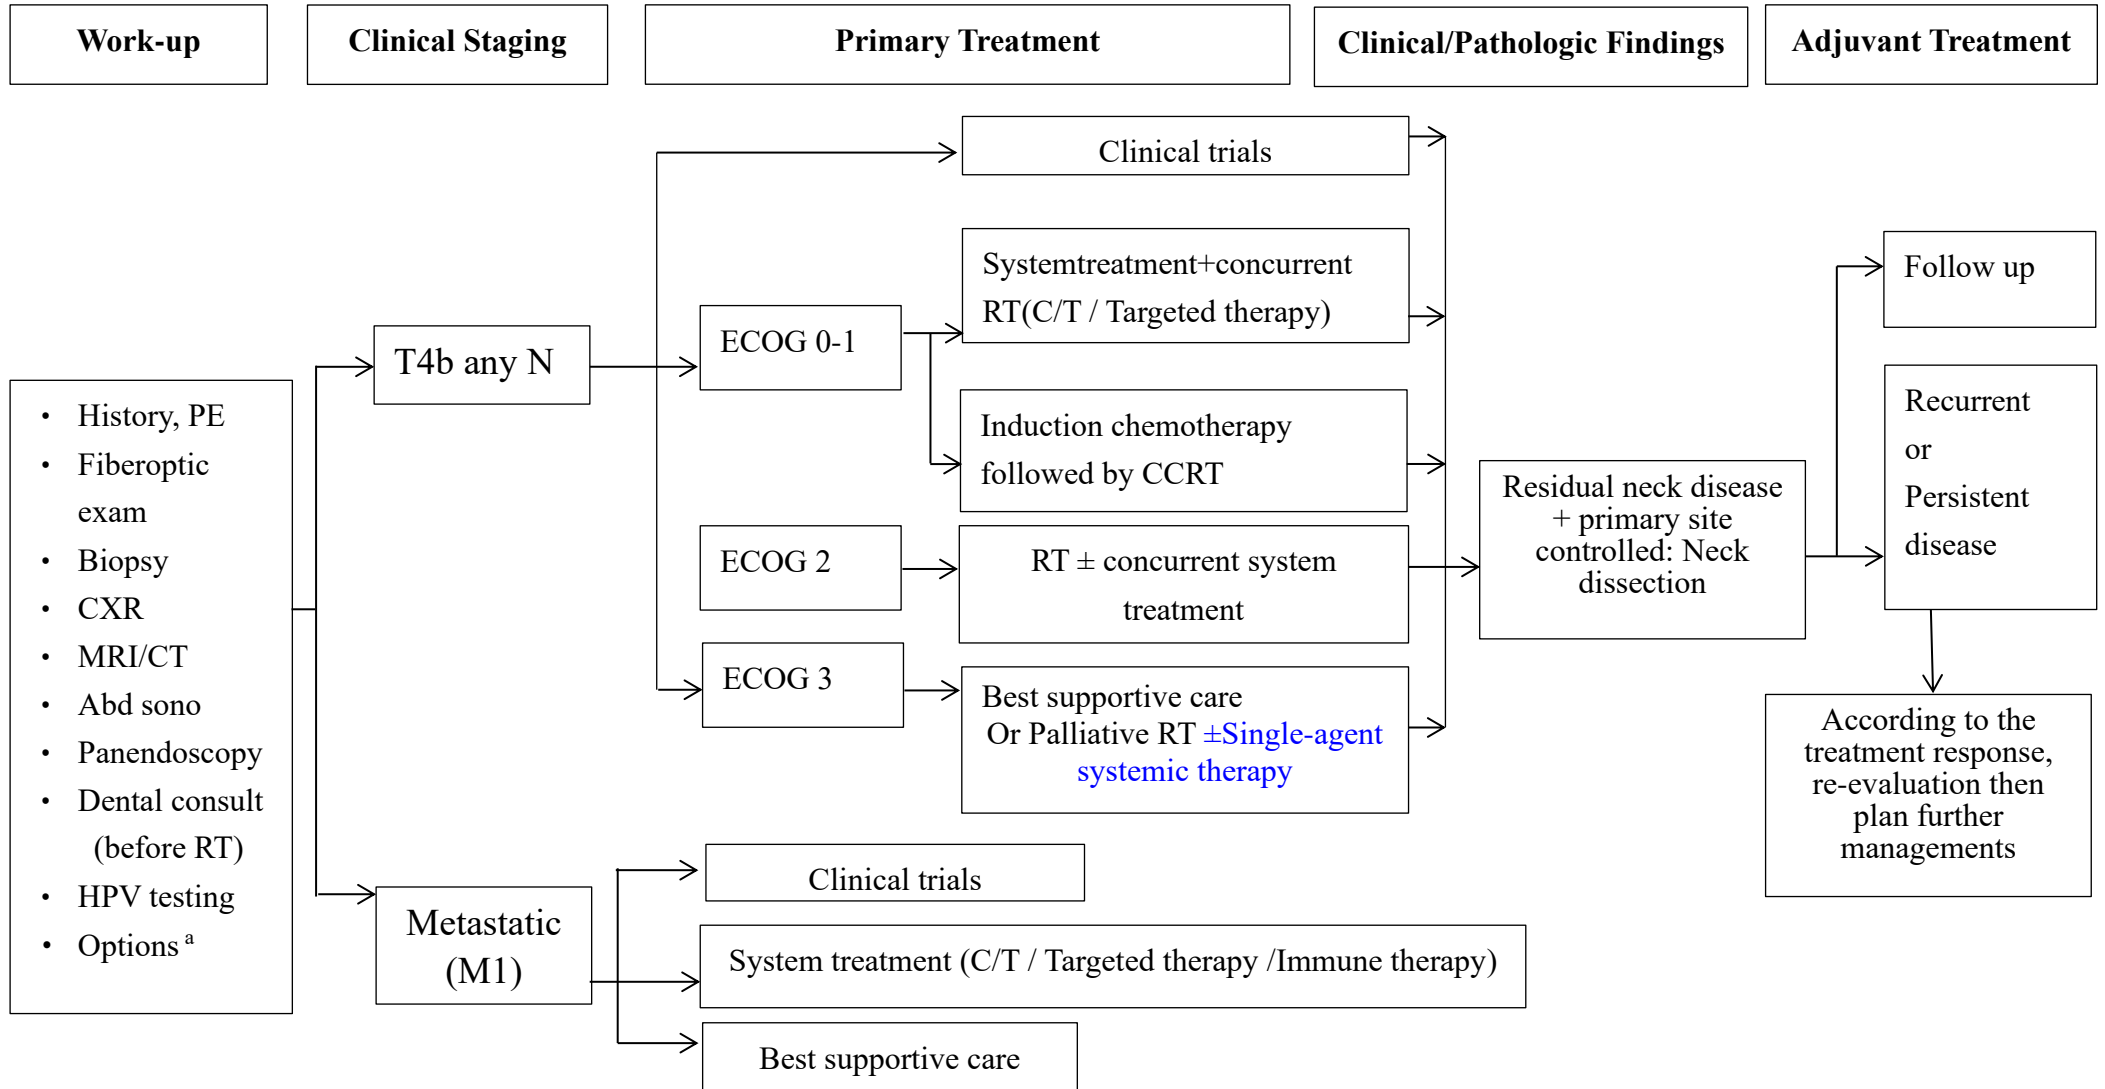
Work-up

Clinical Staging

Primary Treatment

Clinical/Pathologic Findings

Adjuvant Treatment

- History, PE
- Fiberoptic exam
- Biopsy
- CXR
- MRI/CT
- Abd sono
- Panendoscopy
- Dental consult (before RT)
- HPV testing
- Options $^a$

T4b any N

Clinical trials

ECOG 0-1

Systemtreatment+concurrent RT(C/T / Targeted therapy)

Induction chemotherapy followed by CCRT

ECOG 2

RT ± concurrent system treatment

ECOG 3

Best supportive care Or Palliative RT ±Single-agent systemic therapy

Residual neck disease + primary site controlled: Neck dissection

Follow up

Recurrent or Persistent disease

According to the treatment response, re-evaluation then plan further managements

Metastatic (M1)

Clinical trials

System treatment (C/T / Targeted therapy /Immune therapy)

Best supportive care